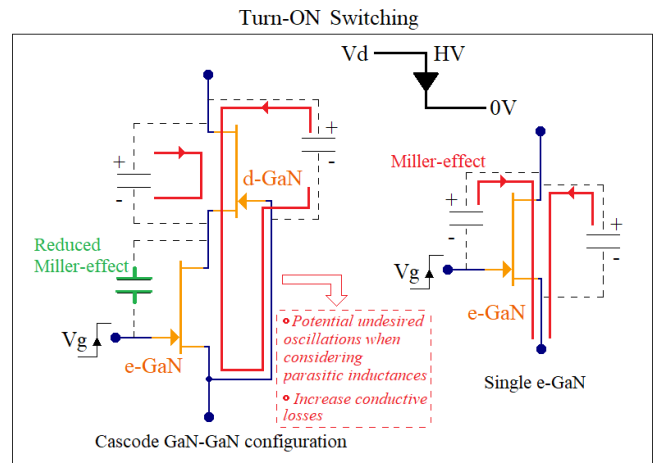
Turn-ON Switching

Vd

HV

0V

+

-

+

-

d-GaN

Reduced Miller-effect

Vg

e-GaN

Potential undesired oscillations when considering parasitic inductances

Increase conductive losses

Cascode GaN-GaN configuration

Miller-effect

+

-

+

-

Vg

e-GaN

Single e-GaN